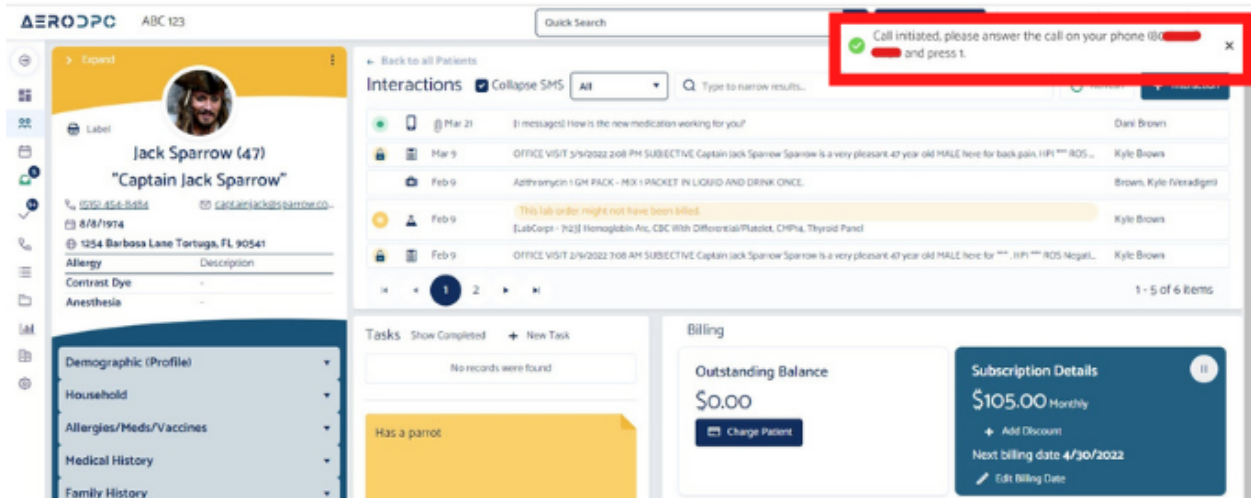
AERODPC ABC 123

Quick Search

Call initiated, please answer the call on your phone (8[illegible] and press 1.

×

Expand

Label

Jack Sparrow (47)

"Captain Jack Sparrow"

(555) 454-8484

captainjack@sparrow.co...

8/8/1974

1254 Barbosa Lane Tortuga, FL 90541

| Allergy | Description |
|---|---|
| Contrast Dye | - |
| Anesthesia | - |

Demographic (Profile)

Household

Allergies/Meds/Vaccines

Medical History

Family History

← Back to all Patients

Interactions

Collapse SMS

All

Type to narrow results...

Interaction

| | | Date | Description | Provider |
|---|---|---|---|---|
| | | Mar 21 | (1 messages) How is the new medication working for you? | Dani Brown |
| | | Mar 9 | OFFICE VISIT 3/9/2022 2:08 PM SUBJECTIVE Captain Jack Sparrow Sparrow is a very pleasant 47 year old MALE here for back pain. HPI *** ROS ... | Kyle Brown |
| | | Feb 9 | Azithromycin 1 GM PACK - MIX 1 PACKET IN LIQUID AND DRINK ONCE. | Brown, Kyle (Veradigm) |
| | | Feb 9 | This lab order might not have been billed. (LabCorp - [423]) Hemoglobin A1c, CBC With Differential/Platelet, CMP14, Thyroid Panel | Kyle Brown |
| | | Feb 9 | OFFICE VISIT 2/9/2022 7:08 AM SUBJECTIVE Captain Jack Sparrow Sparrow is a very pleasant 47 year old MALE here for *** . HPI *** ROS Negati... | Kyle Brown |

1 2

1 - 5 of 6 items

Tasks Show Completed + New Task

No records were found

Has a parrot

Billing

Outstanding Balance

$0.00

Charge Patient

Subscription Details

$105.00 Monthly

+ Add Discount

Next billing date 4/30/2022

Edit Billing Date